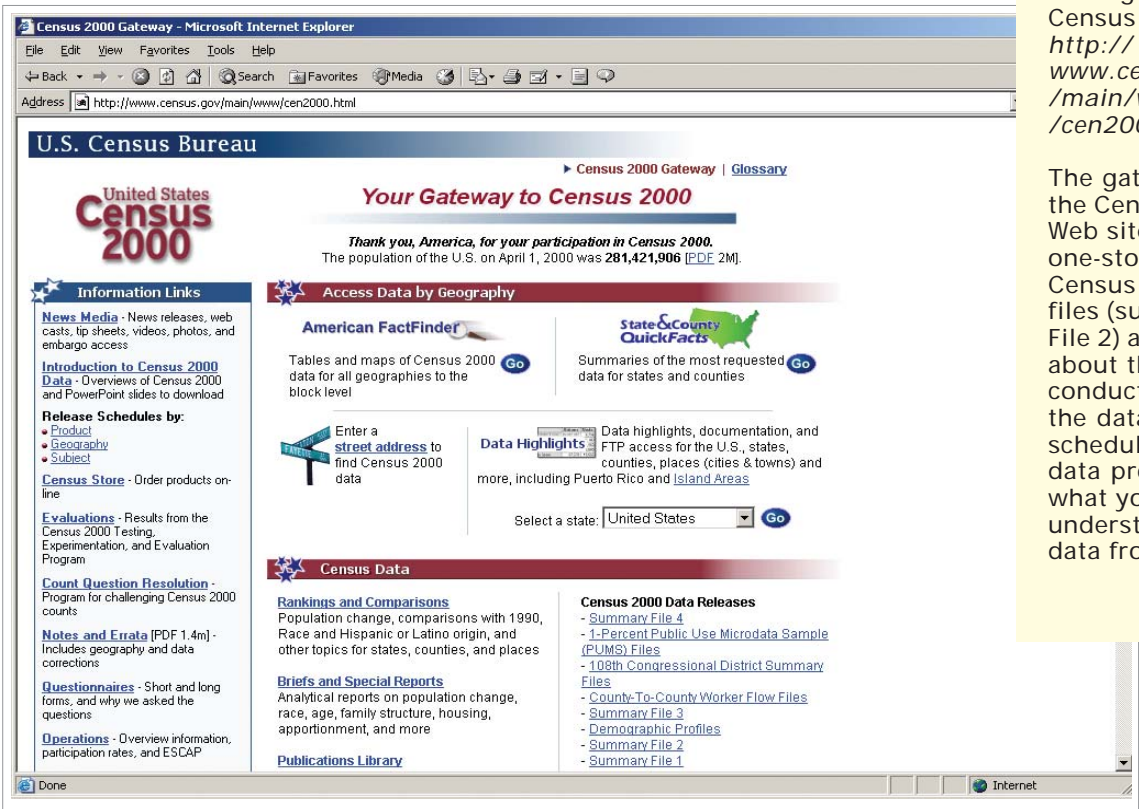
Census 2000 Gateway - Microsoft Internet Explorer

File Edit View Favorites Tools Help

Back Search Favorites Media

Address http://www.census.gov/main/www/cen2000.html

U.S. Census Bureau

▸ Census 2000 Gateway | Glossary

United States Census 2000

Your Gateway to Census 2000

Thank you, America, for your participation in Census 2000.
The population of the U.S. on April 1, 2000 was 281,421,906 [PDF 2M].

Information Links

News Media - News releases, web casts, tip sheets, videos, photos, and embargo access

Introduction to Census 2000 Data - Overviews of Census 2000 and PowerPoint slides to download

Release Schedules by:
• Product
• Geography
• Subject

Census Store - Order products on-line

Evaluations - Results from the Census 2000 Testing, Experimentation, and Evaluation Program

Count Question Resolution - Program for challenging Census 2000 counts

Notes and Errata [PDF 1.4m] - Includes geography and data corrections

Questionnaires - Short and long forms, and why we asked the questions

Operations - Overview information, participation rates, and ESCAP

Access Data by Geography

American FactFinder

Tables and maps of Census 2000 data for all geographies to the block level Go

State & County QuickFacts

Summaries of the most requested data for states and counties Go

Enter a street address to find Census 2000 data

Data Highlights

Data highlights, documentation, and FTP access for the U.S., states, counties, places (cities & towns) and more, including Puerto Rico and Island Areas

Select a state: United States Go

Census Data

Rankings and Comparisons
Population change, comparisons with 1990, Race and Hispanic or Latino origin, and other topics for states, counties, and places

Briefs and Special Reports
Analytical reports on population change, race, age, family structure, housing, apportionment, and more

Publications Library

Census 2000 Data Releases
- Summary File 4
- 1-Percent Public Use Microdata Sample (PUMS) Files
- 108th Congressional District Summary Files
- County-To-County Worker Flow Files
- Summary File 3
- Demographic Profiles
- Summary File 2
- Summary File 1

Done

Internet

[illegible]
Census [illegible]
http:// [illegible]
www.ce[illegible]
/main/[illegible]
/cen20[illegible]

The gat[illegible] the Cen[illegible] Web sit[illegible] one-sto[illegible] Census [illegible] files (su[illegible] File 2) a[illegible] about th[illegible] conduct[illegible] the data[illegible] schedul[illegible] data pro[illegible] what yo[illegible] underst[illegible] data fro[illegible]